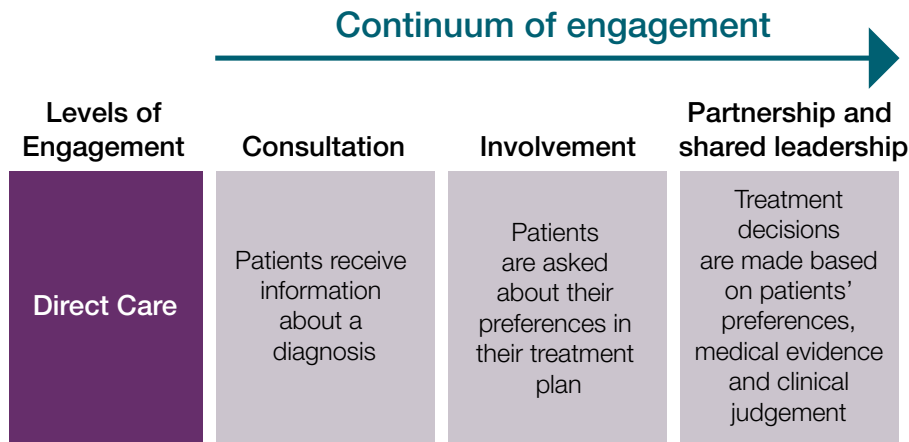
Continuum of engagement

| Levels of Engagement | Consultation | Involvement | Partnership and shared leadership |
|---|---|---|---|
| Direct Care | Patients receive information about a diagnosis | Patients are asked about their preferences in their treatment plan | Treatment decisions are made based on patients' preferences, medical evidence and clinical judgement |